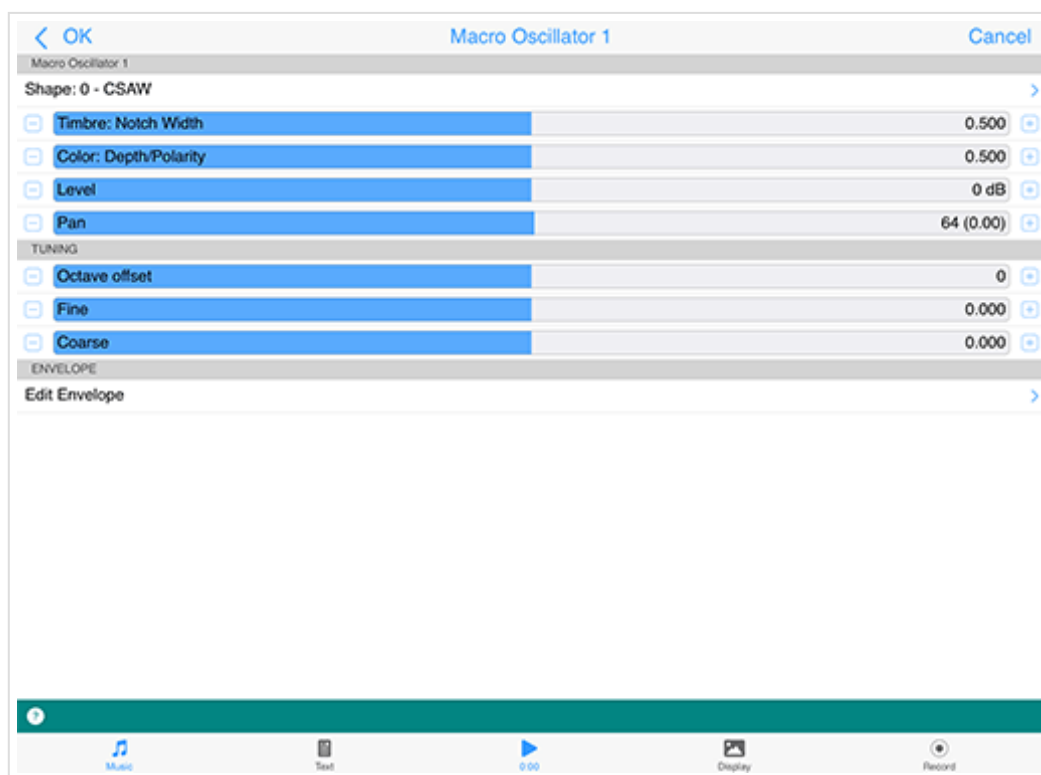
< OK

Macro Oscillator 1

Cancel

Macro Oscillator 1

Shape: 0 - CSAW

Timbre: Notch Width 0.500

Color: Depth/Polarity 0.500

Level 0 dB

Pan 64 (0.00)

TUNING

Octave offset 0

Fine 0.000

Coarse 0.000

ENVELOPE

Edit Envelope

Music

Text

0:00

Display

Record